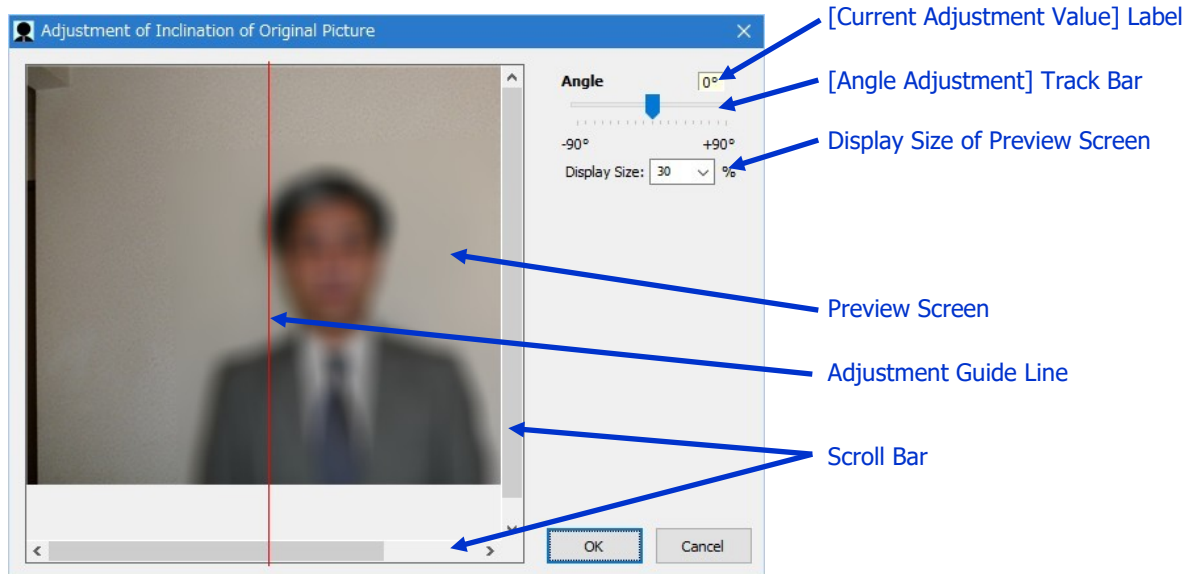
Adjustment of Inclination of Original Picture

Angle
0°
-90°
+90°
Display Size: 30 %

OK
Cancel

[Current Adjustment Value] Label
[Angle Adjustment] Track Bar
Display Size of Preview Screen
Preview Screen
Adjustment Guide Line
Scroll Bar